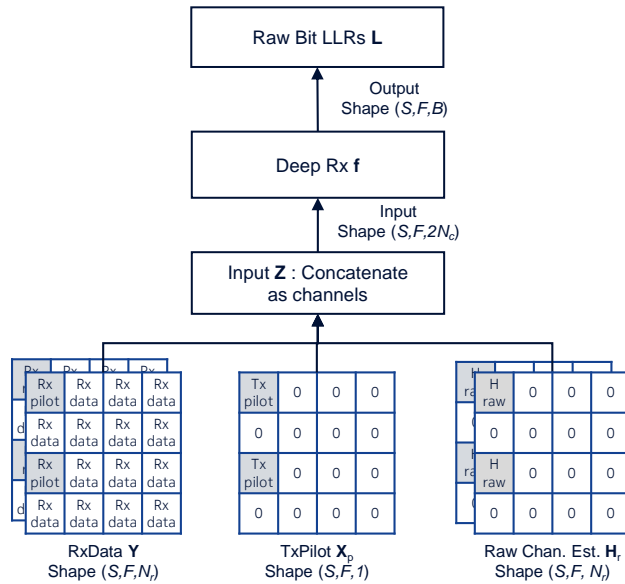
Raw Bit LLRs **L**

Output
Shape $(S,F,B)$

Deep Rx **f**

Input
Shape $(S,F,2N_c)$

Input **Z** : Concatenate as channels

| Rx pilot | Rx data | Rx data | Rx data |
|---|---|---|---|
| Rx data | Rx data | Rx data | Rx data |
| Rx pilot | Rx data | Rx data | Rx data |
| Rx data | Rx data | Rx data | Rx data |

| Tx pilot | 0 | 0 | 0 |
|---|---|---|---|
| 0 | 0 | 0 | 0 |
| Tx pilot | 0 | 0 | 0 |
| 0 | 0 | 0 | 0 |

| H raw | 0 | 0 | 0 |
|---|---|---|---|
| 0 | 0 | 0 | 0 |
| H raw | 0 | 0 | 0 |
| 0 | 0 | 0 | 0 |

RxData **Y**
Shape $(S,F,N_r)$

TxPilot $\mathbf{X}_p$
Shape $(S,F,1)$

Raw Chan. Est. $\mathbf{H}_r$
Shape $(S,F, N_r)$